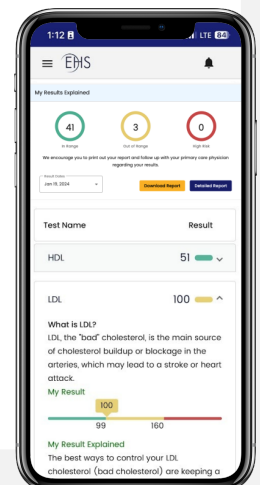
1:12 LTE 84

EHS

My Results Explained

41 In Range

3 Out of Range

0 High Risk

We encourage you to print out your report and follow up with your primary care physician regarding your results.

Result Dates
Jan 15, 2024

Download Report

Detailed Report

| Test Name | Result |
|---|---|
| HDL | 51 |
| LDL | 100 |

What is LDL?

LDL, the "bad" cholesterol, is the main source of cholesterol buildup or blockage in the arteries, which may lead to a stroke or heart attack.

My Result

100

99 160

My Result Explained

The best ways to control your LDL cholesterol (bad cholesterol) are keeping a